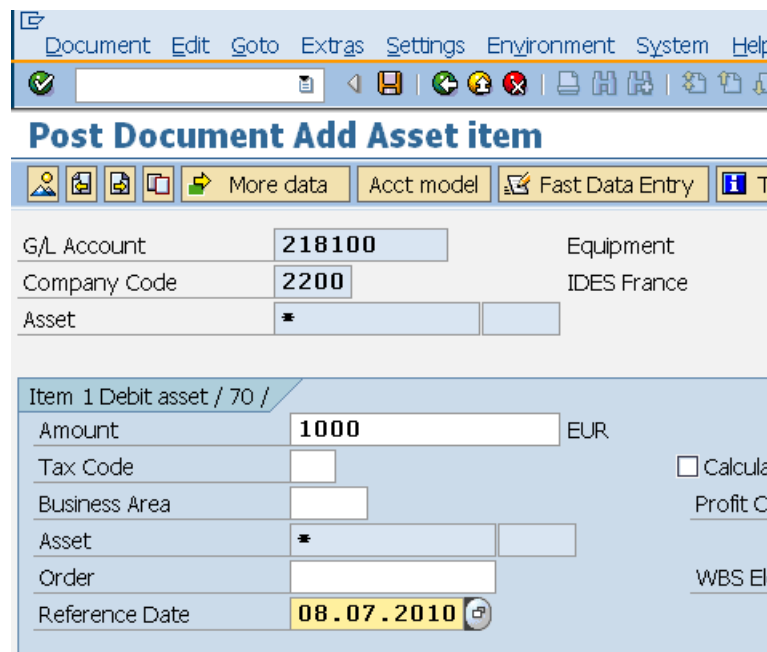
Document Edit Goto Extras Settings Environment System Help

Post Document Add Asset item

More data Acct model Fast Data Entry T

G/L Account 218100 Equipment
Company Code 2200 IDES France
Asset *

Item 1 Debit asset / 70 /
Amount 1000 EUR
Tax Code
Calcula
Business Area
Profit C
Asset *
Order
WBS El
Reference Date 08.07.2010